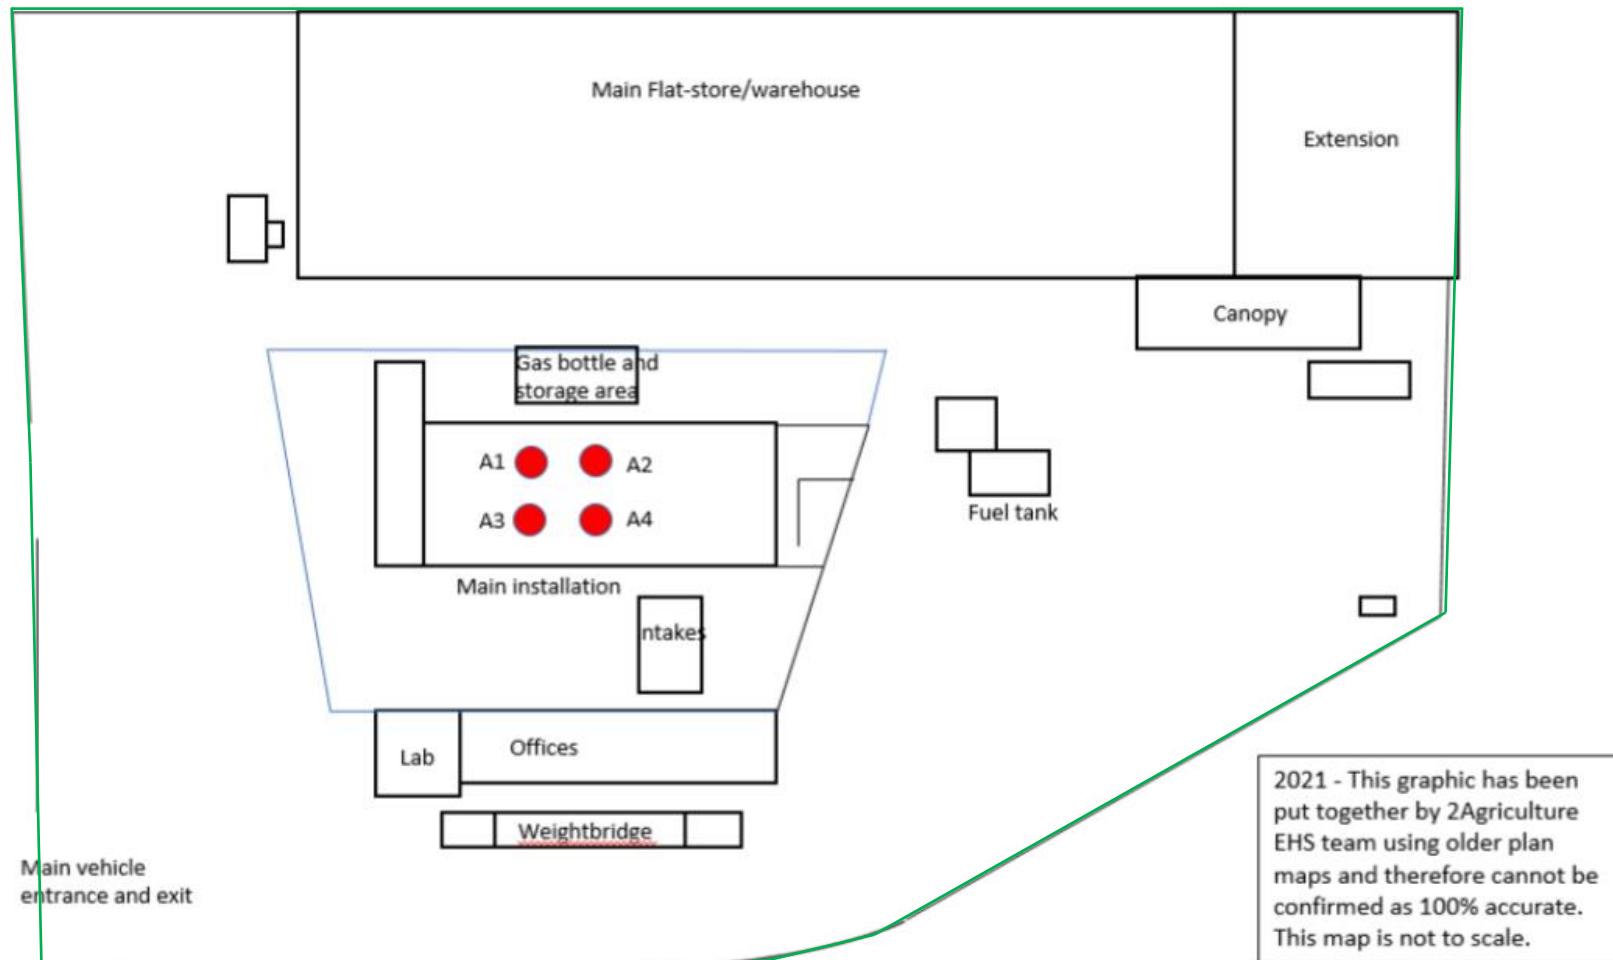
Main Flat-store/warehouse

Extension

Canopy

Gas bottle and storage area

A1
A2
A3
A4

Fuel tank

Main installation

Intakes

Lab

Offices

Weightbridge

Main vehicle entrance and exit

2021 - This graphic has been put together by 2Agriculture EHS team using older plan maps and therefore cannot be confirmed as 100% accurate. This map is not to scale.